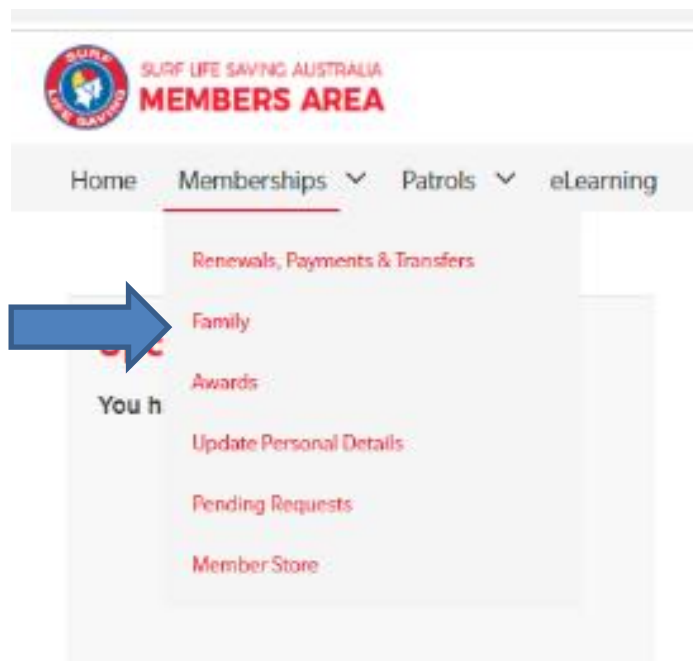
SURF LIFE SAVING

SURF LIFE SAVING AUSTRALIA
MEMBERS AREA

Home Memberships Patrols eLearning

Renewals, Payments & Transfers

Family

Awards

Update Personal Details

Pending Requests

Member Store

Up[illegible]

You h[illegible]